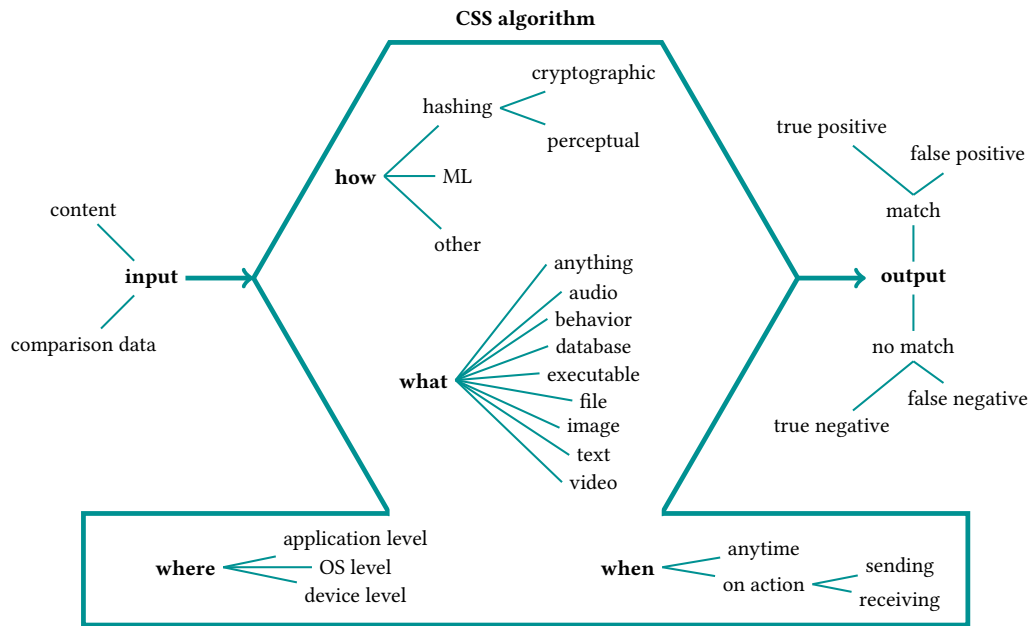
CSS algorithm

content

input

comparison data

how

hashing

cryptographic

perceptual

ML

other

what

anything

audio

behavior

database

executable

file

image

text

video

true positive

false positive

match

output

no match

true negative

false negative

where

application level

OS level

device level

when

anytime

on action

sending

receiving